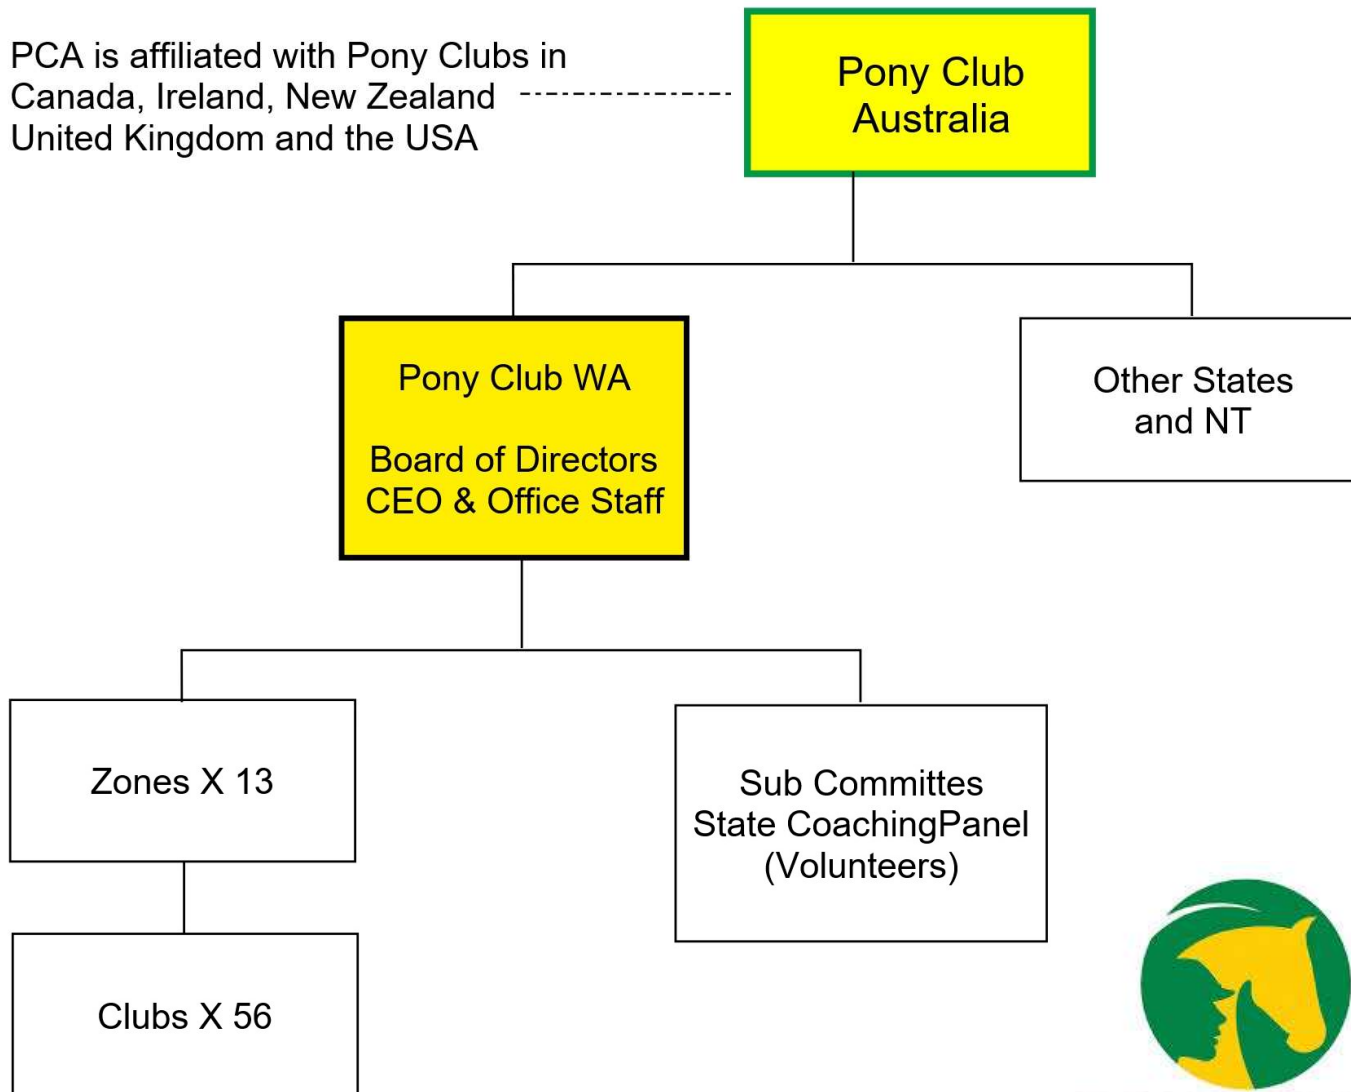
PCA is affiliated with Pony Clubs in Canada, Ireland, New Zealand United Kingdom and the USA

Pony Club Australia

Pony Club WA

Board of Directors
CEO & Office Staff

Other States and NT

Zones X 13

Sub Committes
State CoachingPanel
(Volunteers)

Clubs X 56